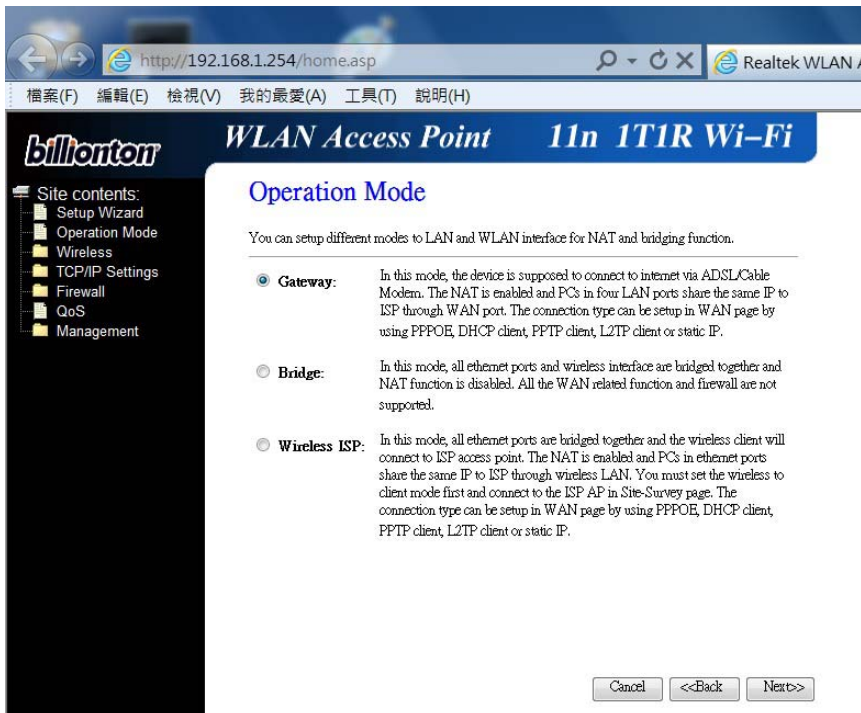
http://192.168.1.254/home.asp

Realtek WLAN A

檔案(F) 編輯(E) 檢視(V) 我的最愛(A) 工具(T) 說明(H)

billionton

WLAN Access Point 11n 1T1R Wi-Fi

Site contents:
Setup Wizard
Operation Mode
Wireless
TCP/IP Settings
Firewall
QoS
Management

Operation Mode

You can setup different modes to LAN and WLAN interface for NAT and bridging function.

Gateway: In this mode, the device is supposed to connect to internet via ADSL/Cable Modem. The NAT is enabled and PCs in four LAN ports share the same IP to ISP through WAN port. The connection type can be setup in WAN page by using PPPOE, DHCP client, PPTP client, L2TP client or static IP.

Bridge: In this mode, all ethernet ports and wireless interface are bridged together and NAT function is disabled. All the WAN related function and firewall are not supported.

Wireless ISP: In this mode, all ethernet ports are bridged together and the wireless client will connect to ISP access point. The NAT is enabled and PCs in ethernet ports share the same IP to ISP through wireless LAN. You must set the wireless to client mode first and connect to the ISP AP in Site-Survey page. The connection type can be setup in WAN page by using PPPOE, DHCP client, PPTP client, L2TP client or static IP.

Cancel <<Back Next>>